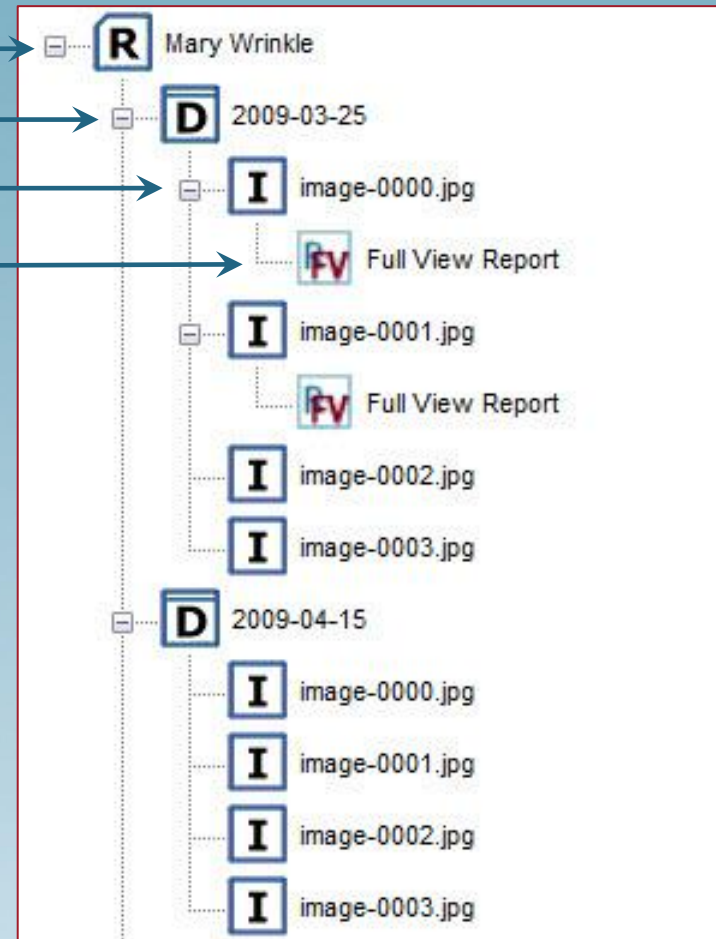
R Mary Wrinkle
D 2009-03-25
I image-0000.jpg
FV Full View Report
I image-0001.jpg
FV Full View Report
I image-0002.jpg
I image-0003.jpg
D 2009-04-15
I image-0000.jpg
I image-0001.jpg
I image-0002.jpg
I image-0003.jpg